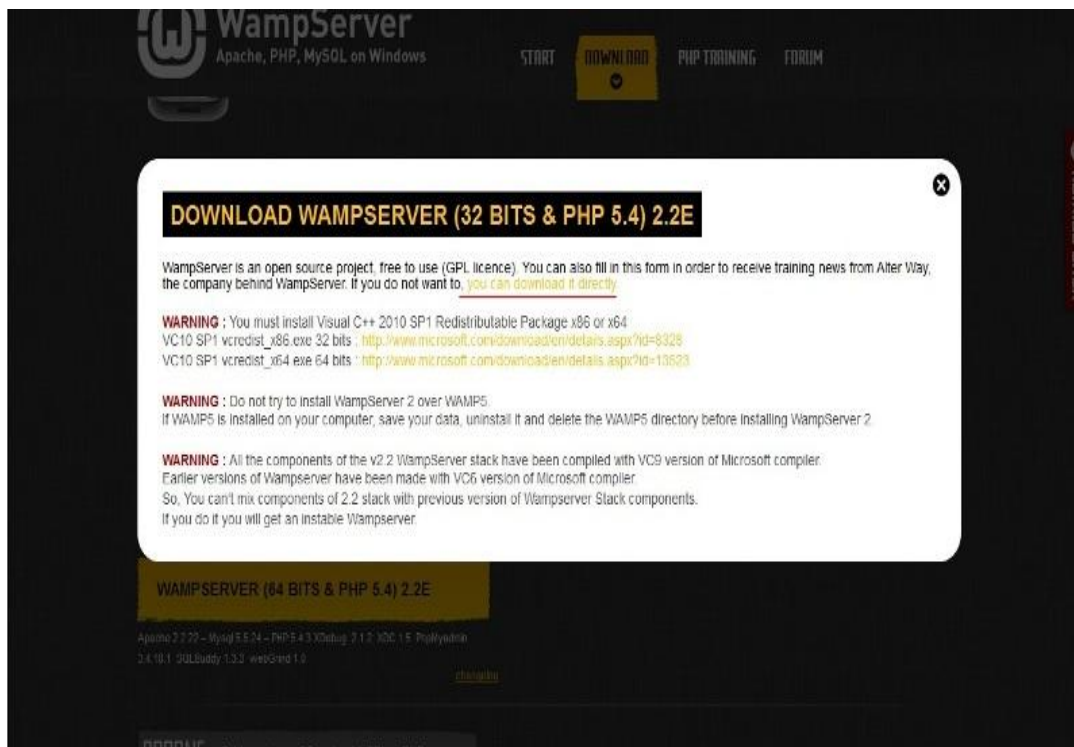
WampServer
Apache, PHP, MySQL on Windows

START DOWNLOAD PHP TRAINING FORUM

DOWNLOAD WAMPSERVER (32 BITS & PHP 5.4) 2.2E

WampServer is an open source project, free to use (GPL licence). You can also fill in this form in order to receive training news from Alter Way, the company behind WampServer. If you do not want to, you can download it directly.

WARNING : You must install Visual C++ 2010 SP1 Redistributable Package x86 or x64
VC10 SP1 vcredist_x86.exe 32 bits : http://www.microsoft.com/download/en/details.aspx?id=8328
VC10 SP1 vcredist_x64.exe 64 bits : http://www.microsoft.com/download/en/details.aspx?id=13523

WARNING : Do not try to install WampServer 2 over WAMP5.
If WAMP5 is installed on your computer, save your data, uninstall it and delete the WAMP5 directory before installing WampServer 2.

WARNING : All the components of the v2.2 WampServer stack have been compiled with VC9 version of Microsoft compiler.
Earlier versions of Wampserver have been made with VC6 version of Microsoft compiler.
So, You can't mix components of 2.2 stack with previous version of Wampserver Stack components.
If you do it you will get an instable Wampserver.

WAMPSERVER (64 BITS & PHP 5.4) 2.2E

Apache 2.2.22 – Mysql 5.5.24 – PHP 5.4.3 XDebug 2.1.2 XDC 1.5 PhpMyadmin 3.4.10.1 SQLBuddy 1.3.3 webGrind 1.0

changelog

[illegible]